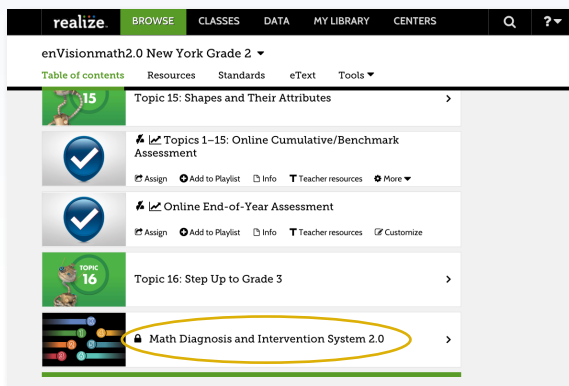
realize. BROWSE CLASSES DATA MY LIBRARY CENTERS ?

enVisionmath2.0 New York Grade 2

Table of contents Resources Standards eText Tools

15 Topic 15: Shapes and Their Attributes

Topics 1–15: Online Cumulative/Benchmark Assessment

Assign Add to Playlist Info Teacher resources More

Online End-of-Year Assessment

Assign Add to Playlist Info Teacher resources Customize

TOPIC 16 Topic 16: Step Up to Grade 3

Math Diagnosis and Intervention System 2.0